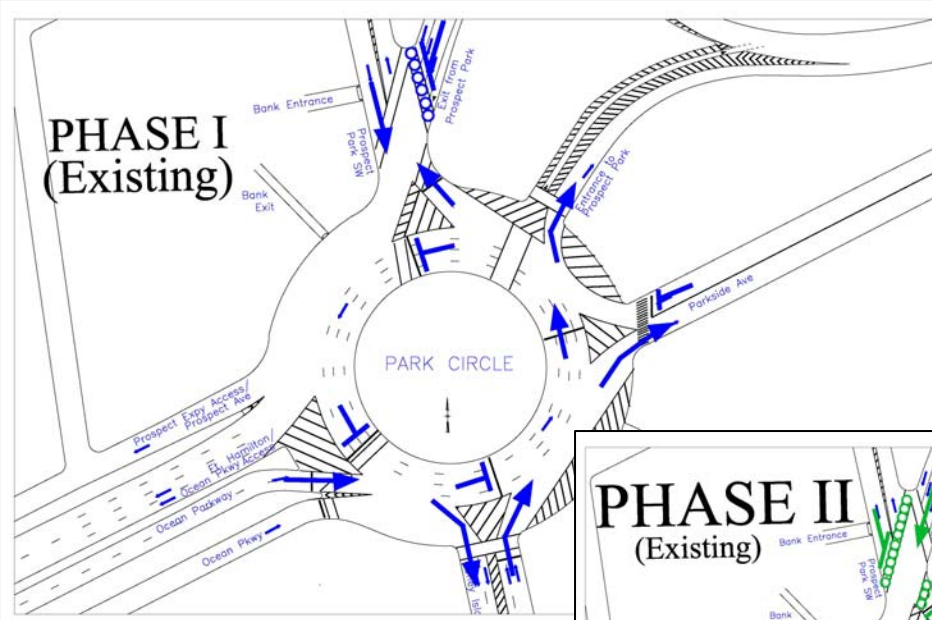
PHASE I
(Existing)

Bank Entrance

Prospect Park SW

Exit from Prospect Park

Bank Exit

Entrance to Prospect Park

Parkside Ave

PARK CIRCLE

Prospect Expy Access/ Prospect Ave

E. Hamilton/ Ocean Pkwy Access

Ocean Parkway

Ocean Pkwy

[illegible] Isl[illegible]

PHASE II
(Existing)

Bank Entrance

Prospect Park SW

Bank